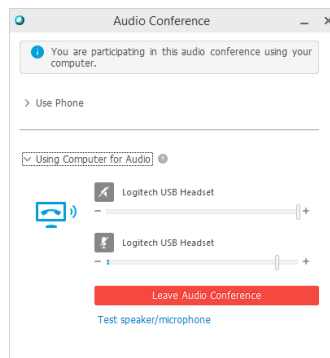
Audio Conference

You are participating in this audio conference using your computer.

> Use Phone

Using Computer for Audio

Logitech USB Headset

−
+

Logitech USB Headset

−
+

Leave Audio Conference

Test speaker/microphone